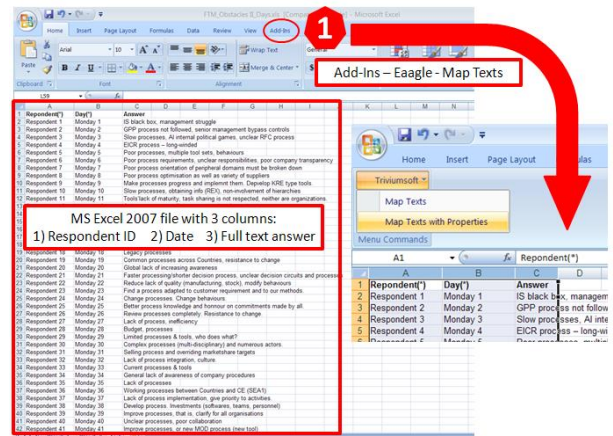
FTM_Obstacles_8_Days.xls [Compatibility Mode] - Microsoft Excel

Home Insert Page Layout Formulas Data Review View Add-Ins

Arial 10 Wrap Text General

Paste Merge & Center

Clipboard Font Alignment

L59

1

Add-Ins – Eaagle - Map Texts

| | A | B | C |
|---|---|---|---|
| 1 | Respondent(*) | Day(*) | Answer |
| 2 | Respondent 1 | Monday 1 | IS black box, management struggle |
| 3 | Respondent 2 | Monday 2 | GPP process not followed, senior management bypass controls |
| 4 | Respondent 3 | Monday 3 | Slow processes, AI internal political games, unclear RFC process |
| 5 | Respondent 4 | Monday 4 | EICR process – long-winded |
| 6 | Respondent 5 | Monday 5 | Poor processes, multiple tool sets, behaviours |
| 7 | Respondent 6 | Monday 6 | Poor process requirements, unclear responsibilities, poor company transparency |
| 8 | Respondent 7 | Monday 7 | Poor process orientation of peripheral domains must be broken down |
| 9 | Respondent 8 | Monday 8 | Poor process optimisation as well as variety of suppliers |
| 10 | Respondent 9 | Monday 9 | Make processes progress and implement them. Develop KRE type tools |
| 11 | Respondent 10 | Monday 10 | Slow processes, obtaining info (REX), non-involvement of hierarchies |
| 12 | Respondent 11 | Monday 11 | Tools/lack of maturity, task sharing is not respected, neither are organizations |
| 19 | Respondent 18 | Monday 18 | Legacy processes |
| 20 | Respondent 19 | Monday 19 | Common processes across Countries, resistance to change |
| 21 | Respondent 20 | Monday 20 | Global lack of increasing awareness |
| 22 | Respondent 21 | Monday 21 | Faster processing/shorter decision process, unclear decision circuits and processes |
| 23 | Respondent 22 | Monday 22 | Reduce lack of quality (manufacturing, stock), modify behaviours |
| 24 | Respondent 23 | Monday 23 | Find a process adapted to customer requirement and to our methods. |
| 25 | Respondent 24 | Monday 24 | Change processes. Change behaviours. |
| 26 | Respondent 25 | Monday 25 | Better process knowledge and honour on commitments made by all. |
| 27 | Respondent 26 | Monday 26 | Review processes completely. Resistance to change |
| 28 | Respondent 27 | Monday 27 | Lack of process, inefficiency |
| 29 | Respondent 28 | Monday 28 | Budget, processes |
| 30 | Respondent 29 | Monday 29 | Limited processes & tools, who does what? |
| 31 | Respondent 30 | Monday 30 | Complex processes (multi-disciplinary) and numerous actors |
| 32 | Respondent 31 | Monday 31 | Selling process and overriding marketshare targets |
| 33 | Respondent 32 | Monday 32 | Lack of process integration, culture |
| 34 | Respondent 33 | Monday 33 | Current processes & tools |
| 35 | Respondent 34 | Monday 34 | General lack of awareness of company procedures |
| 36 | Respondent 35 | Monday 35 | Lack of processes |
| 37 | Respondent 36 | Monday 36 | Working processes between Countries and CE (SEA1) |
| 38 | Respondent 37 | Monday 37 | Lack of process implementation, give priority to activities. |
| 39 | Respondent 38 | Monday 38 | Develop process. Investments (softwares, teams, personnel) |
| 40 | Respondent 39 | Monday 39 | Improve processes, that is, clarify for all organisations |
| 41 | Respondent 40 | Monday 40 | Unclear processes, poor collaboration |
| 42 | Respondent 41 | Monday 41 | Improve processes, or new MOD process (new tool) |

MS Excel 2007 file with 3 columns:
1) Respondent ID 2) Date 3) Full text answer

Home Insert Page Layout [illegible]ulas

Triviumsoft

Map Texts

Map Texts with Properties

Menu Commands

A1 Respondent(*)

| | A | B | C | D |
|---|---|---|---|---|
| 1 | Respondent(*) | Day(*) | Answer | |
| 2 | Respondent 1 | Monday 1 | IS black box, managem | |
| 3 | Respondent 2 | Monday 2 | GPP process not follow | |
| 4 | Respondent 3 | Monday 3 | Slow processes, AI inte | |
| 5 | Respondent 4 | Monday 4 | EICR process – long-wi | |